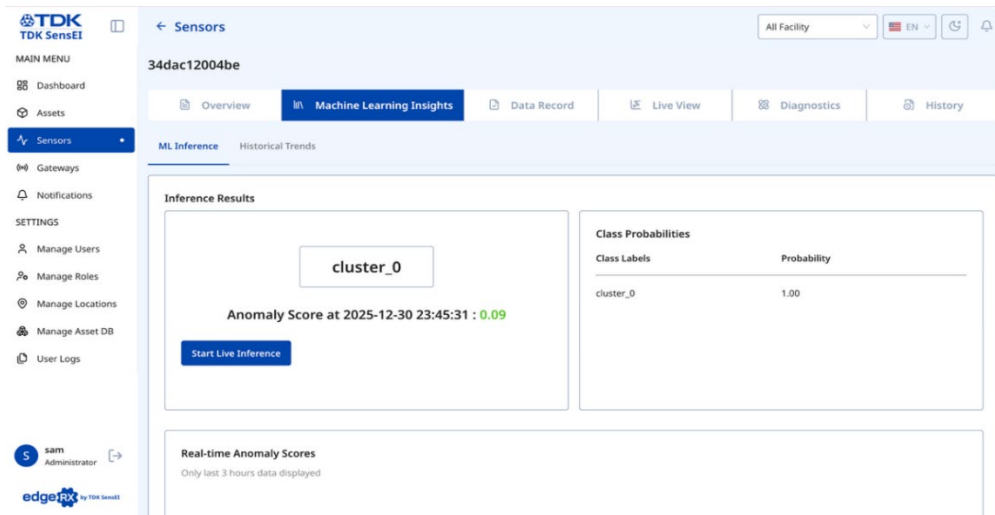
TDK
TDK SensEI

MAIN MENU
Dashboard
Assets
Sensors
Gateways
Notifications
SETTINGS
Manage Users
Manage Roles
Manage Locations
Manage Asset DB
User Logs

S sam
Administrator

edgeRX by TDK SensEI

← Sensors

All Facility
EN

34dac12004be

Overview
Machine Learning Insights
Data Record
Live View
Diagnostics
History

ML Inference
Historical Trends

Inference Results

cluster_0

Anomaly Score at 2025-12-30 23:45:31 : 0.09

Start Live Inference

Class Probabilities

| Class Labels | Probability |
|---|---|
| cluster_0 | 1.00 |

Real-time Anomaly Scores
Only last 3 hours data displayed